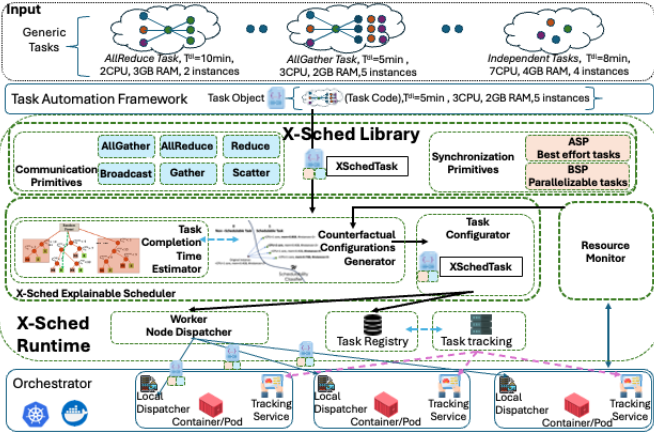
Input

Generic Tasks

AllReduce Task, $T^{dl}$=10min, 2CPU, 3GB RAM, 2 instances

AllGather Task, $T^{dl}$=5min, 3CPU, 2GB RAM,5 instances

Independent Tasks, $T^{dl}$=8min, 7CPU, 4GB RAM, 4 instances

Task Automation Framework

Task Object (Task Code),$T^{dl}$=5min , 3CPU, 2GB RAM,5 instances

X-Sched Library

Communication Primitives

AllGather

AllReduce

Reduce

Broadcast

Gather

Scatter

XSchedTask

Synchronization Primitives

ASP Best effort tasks

BSP Parallelizable tasks

Task Completion Time Estimator

Counterfactual Configurations Generator

Task Configurator

XSchedTask

Resource Monitor

X-Sched Explainable Scheduler

X-Sched Runtime

Worker Node Dispatcher

Task Registry

Task tracking

Orchestrator

Local Dispatcher

Container/Pod

Tracking Service

Local Dispatcher

Container/Pod

Tracking Service

Local Dispatcher

Container/Pod

Tracking Service